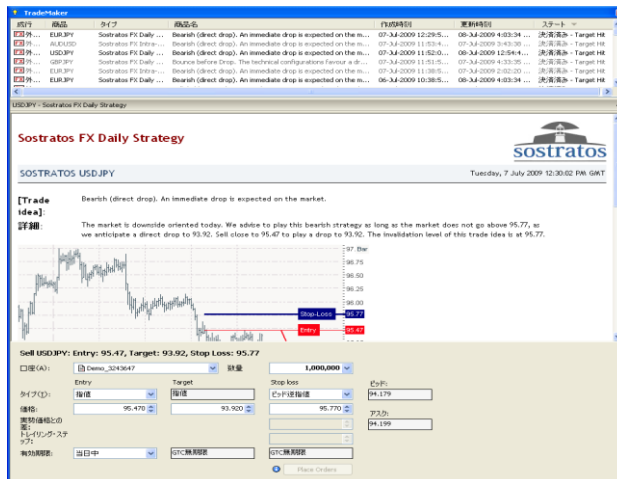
TradeMaker

| 銘柄 | 商品 | タイプ | 商品名 | 作成時刻 | 更新時刻 | ステート |
|---|---|---|---|---|---|---|
| 外... | EURJPY | Sostratos FX Daily ... | Bearish (direct drop). An immediate drop is expected on the m... | 07-Jul-2009 12:29:5... | 08-Jul-2009 4:03:34 ... | 決済済み - Target Hit |
| 外... | AUDUSD | Sostratos FX Intra-... | Bearish (direct drop). An immediate drop is expected on the m... | 07-Jul-2009 11:53:4... | 07-Jul-2009 3:43:30 ... | 決済済み - Target Hit |
| 外... | USDJPY | Sostratos FX Daily ... | Bearish (direct drop). An immediate drop is expected on the m... | 07-Jul-2009 11:52:0... | 08-Jul-2009 12:54:4... | 決済済み - Target Hit |
| 外... | GBPJPY | Sostratos FX Intra-... | Bounce before Drop. The technical configurations favour a dr... | 07-Jul-2009 11:51:5... | 07-Jul-2009 4:33:35 ... | 決済済み - Target Hit |
| 外... | EURJPY | Sostratos FX Intra-... | Bearish (direct drop). An immediate drop is expected on the m... | 07-Jul-2009 11:38:5... | 07-Jul-2009 2:02:20 ... | 決済済み - Target Hit |
| 外... | EURJPY | Sostratos FX Daily ... | Bearish (direct drop). An immediate drop is expected on the m... | 06-Jul-2009 10:38:5... | 08-Jul-2009 4:03:34 ... | 決済済み - Target Hit |

USDJPY - Sostratos FX Daily Strategy

Sostratos FX Daily Strategy

sostratos

SOSTRATOS USDJPY

Tuesday, 7 July 2009 12:30:02 PM GMT

[Trade idea]: Bearish (direct drop). An immediate drop is expected on the market.

詳細: The market is downside oriented today. We advice to play this bearish strategy as long as the market does not go above 95.77, as we anticipate a direct drop to 93.92. Sell close to 95.47 to play a drop to 93.92. The invalidation level of this trade idea is at 95.77.

97.0
96.75
96.50
96.25
96.00
Stop-Loss 95.77
Entry 95.47

Sell USDJPY: Entry: 95.47, Target: 93.92, Stop Loss: 95.77

口座(A): Demo_3243647 数量 1,000,000

Entry Target Stop loss

タイプ(T): 指値 指値 ビッド逆指値

価格: 95.470 93.920 95.770

実勢価格との差:

トレイリング・ステップ:

有効期限: 当日中 GTC無期限 GTC無期限

ビッド: 94.179

アスク: 94.199

Place Orders